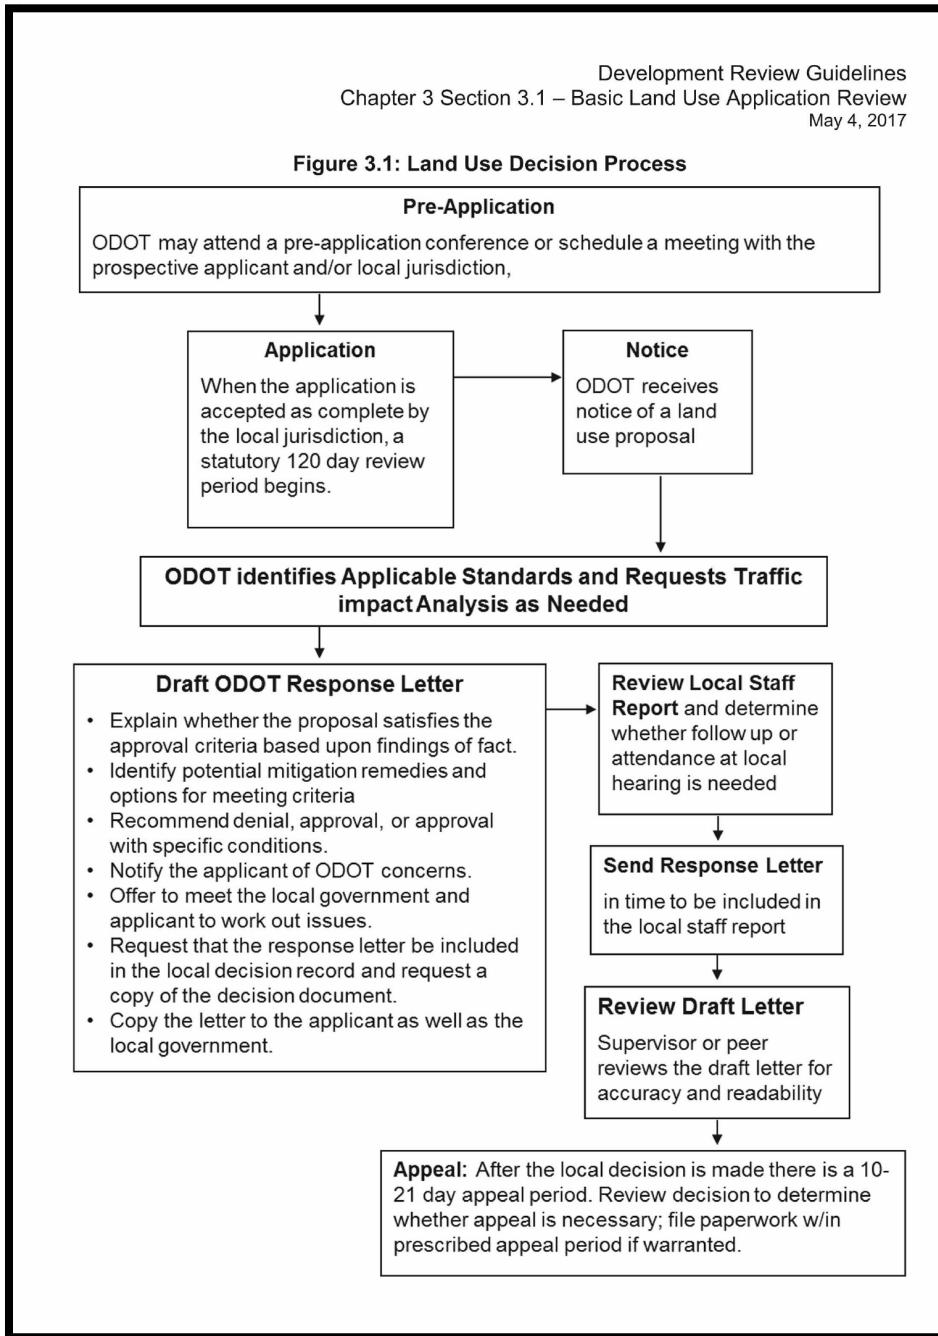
Development Review Guidelines
Chapter 3 Section 3.1 – Basic Land Use Application Review
May 4, 2017

Figure 3.1: Land Use Decision Process

Pre-Application
ODOT may attend a pre-application conference or schedule a meeting with the prospective applicant and/or local jurisdiction,

Application
When the application is accepted as complete by the local jurisdiction, a statutory 120 day review period begins.

Notice
ODOT receives notice of a land use proposal

ODOT identifies Applicable Standards and Requests Traffic impact Analysis as Needed

Draft ODOT Response Letter
• Explain whether the proposal satisfies the approval criteria based upon findings of fact.
• Identify potential mitigation remedies and options for meeting criteria
• Recommend denial, approval, or approval with specific conditions.
• Notify the applicant of ODOT concerns.
• Offer to meet the local government and applicant to work out issues.
• Request that the response letter be included in the local decision record and request a copy of the decision document.
• Copy the letter to the applicant as well as the local government.

Review Local Staff Report and determine whether follow up or attendance at local hearing is needed

Send Response Letter
in time to be included in the local staff report

Review Draft Letter
Supervisor or peer reviews the draft letter for accuracy and readability

Appeal: After the local decision is made there is a 10-21 day appeal period. Review decision to determine whether appeal is necessary; file paperwork w/in prescribed appeal period if warranted.